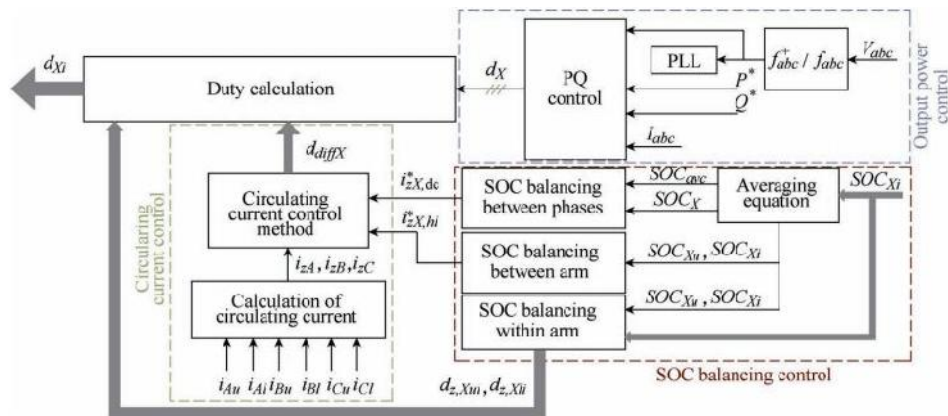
$d_{Xi}$
Duty calculation
$d_X$
PQ control
PLL
$f^+_{abc} / f_{abc}$
$V_{abc}$
$P^*$
$Q^*$
$i_{abc}$
Output power control
$d_{diffX}$
Circulating current control method
$i^*_{zX,\mathrm{dc}}$
$i^*_{zX,hi}$
SOC balancing between phases
$SOC_{ave}$
$SOC_X$
Averaging equation
$SOC_{Xi}$
SOC balancing between arm
$SOC_{Xu}, SOC_{Xl}$
$SOC_{Xu}, SOC_{Xi}$
SOC balancing within arm
Circulating current control
$i_{zA}, i_{zB}, i_{zC}$
Calculation of circulating current
$i_{Au}$ $i_{Al}$ $i_{Bu}$ $i_{Bl}$ $i_{Cu}$ $i_{Cl}$
$d_{z,Xui}, d_{z,Xli}$
SOC balancing control